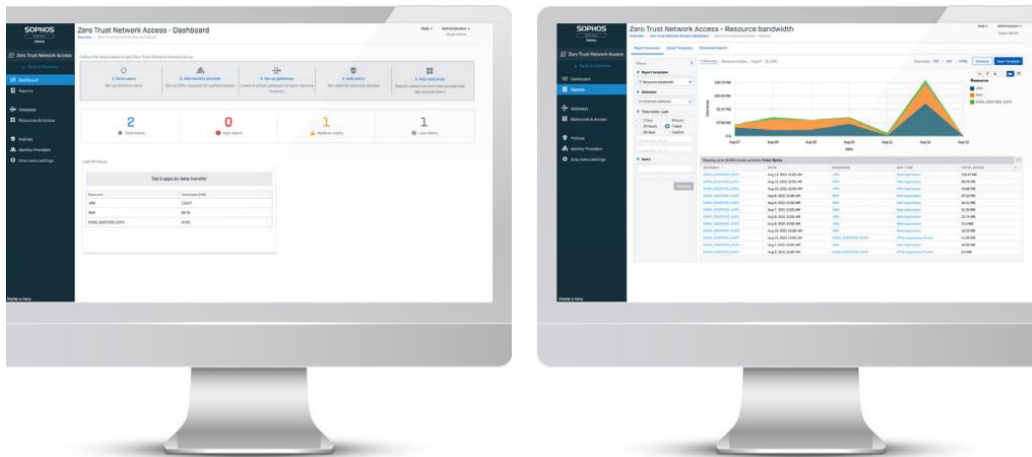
SOPHOS

Zero Trust Network Access - Dashboard

Zero Trust Network Access

Dashboard

Reports

Gateways

Resources & Access

Policies

Identity Providers

2

0

1

1

Top 5 apps by data transfer

| Resource | Total bytes (KB) |
|---|---|
| JIRA | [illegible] |
| WIKI | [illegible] |
| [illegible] | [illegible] |

SOPHOS

Zero Trust Network Access - Resource bandwidth

Zero Trust Network Access

Dashboard

Reports

Gateways

Resources & Access

Policies

Identity Providers

Resource

JIRA

WIKI